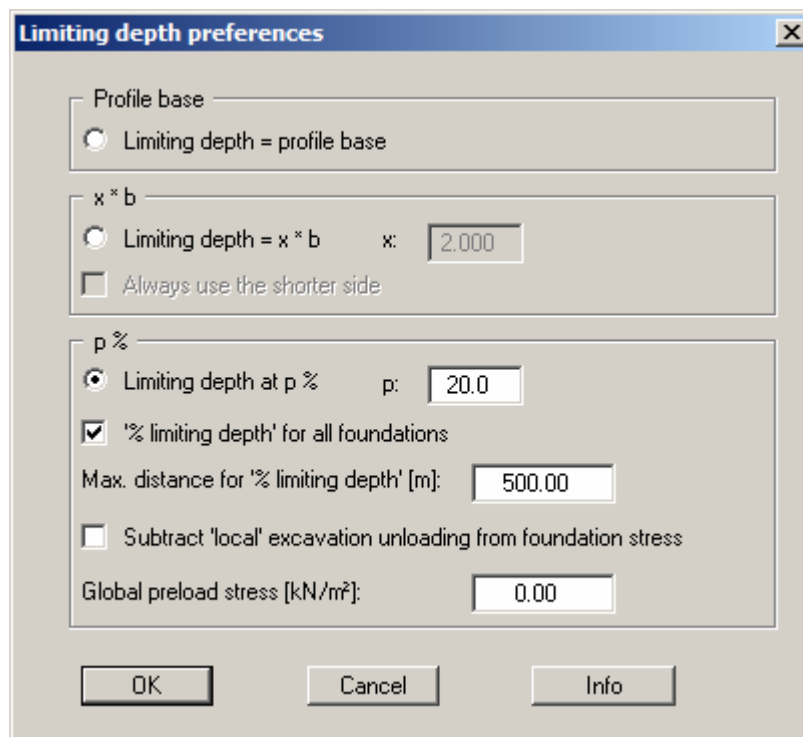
Limiting depth preferences

Profile base

Limiting depth = profile base

x * b

Limiting depth = x * b x: 2.000

Always use the shorter side

p %

Limiting depth at p % p: 20.0

'% limiting depth' for all foundations

Max. distance for '% limiting depth' [m]: 500.00

Subtract 'local' excavation unloading from foundation stress

Global preload stress [kN/m²]: 0.00

OK Cancel Info